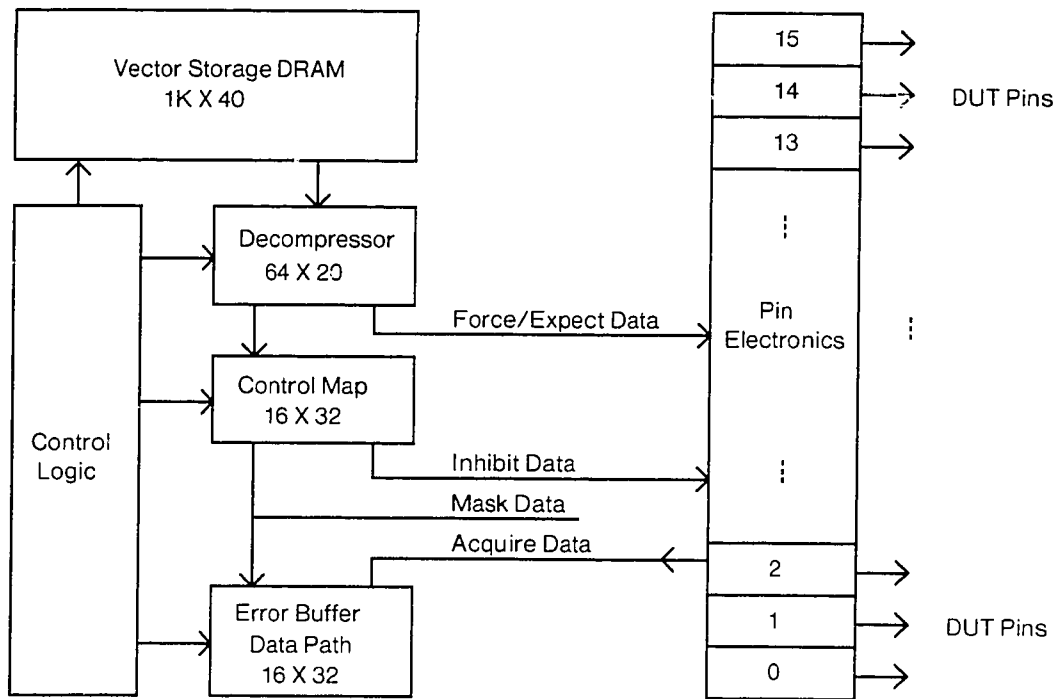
Vector Storage DRAM
1K X 40

Decompressor
64 X 20

Control Map
16 X 32

Control Logic

Error Buffer
Data Path
16 X 32

Force/Expect Data

Inhibit Data

Mask Data

Acquire Data

15
14
13
⋮
Pin
Electronics
⋮
2
1
0

DUT Pins

⋮

DUT Pins